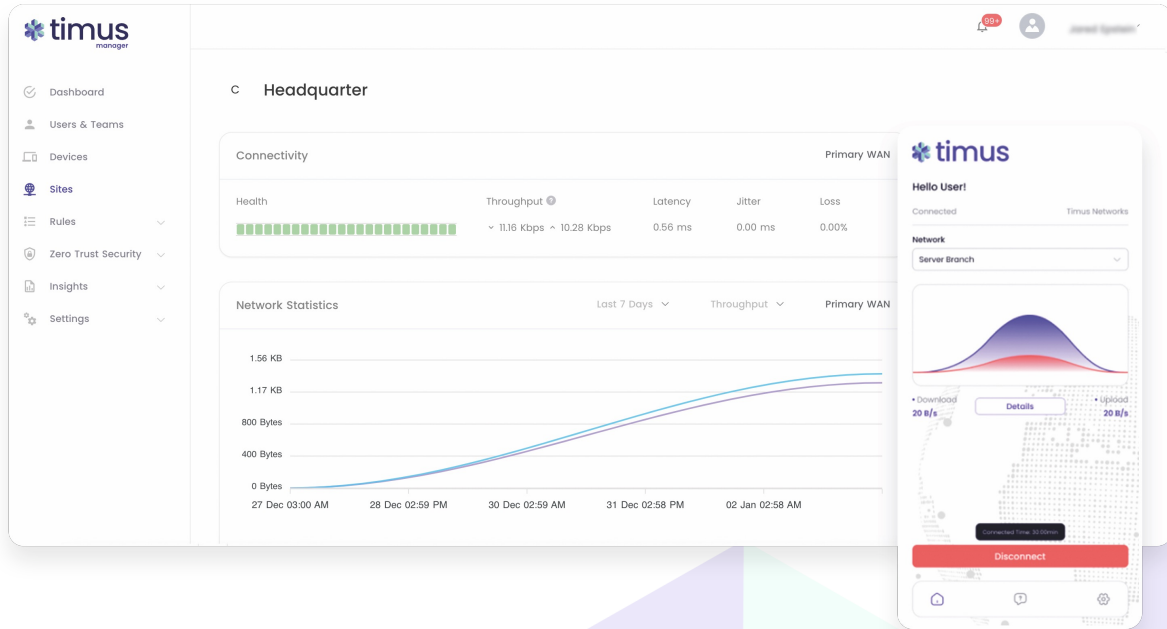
timus manager

99+

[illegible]

Dashboard
Users & Teams
Devices
Sites
Rules
Zero Trust Security
Insights
Settings

C Headquarter

Connectivity
Primary WAN

Health
Throughput
Latency
Jitter
Loss

11.16 Kbps 10.28 Kbps
0.56 ms
0.00 ms
0.00%

Network Statistics
Last 7 Days
Throughput
Primary WAN

1.56 KB
1.17 KB
800 Bytes
400 Bytes
0 Bytes

27 Dec 03:00 AM
28 Dec 02:59 PM
30 Dec 02:59 AM
31 Dec 02:58 PM
02 Jan 02:58 AM

timus

Hello User!

Connected
Timus Networks

Network
Server Branch

• Download
20 B/s
Details
• Upload
20 B/s

Connected Time: 30:00min

Disconnect